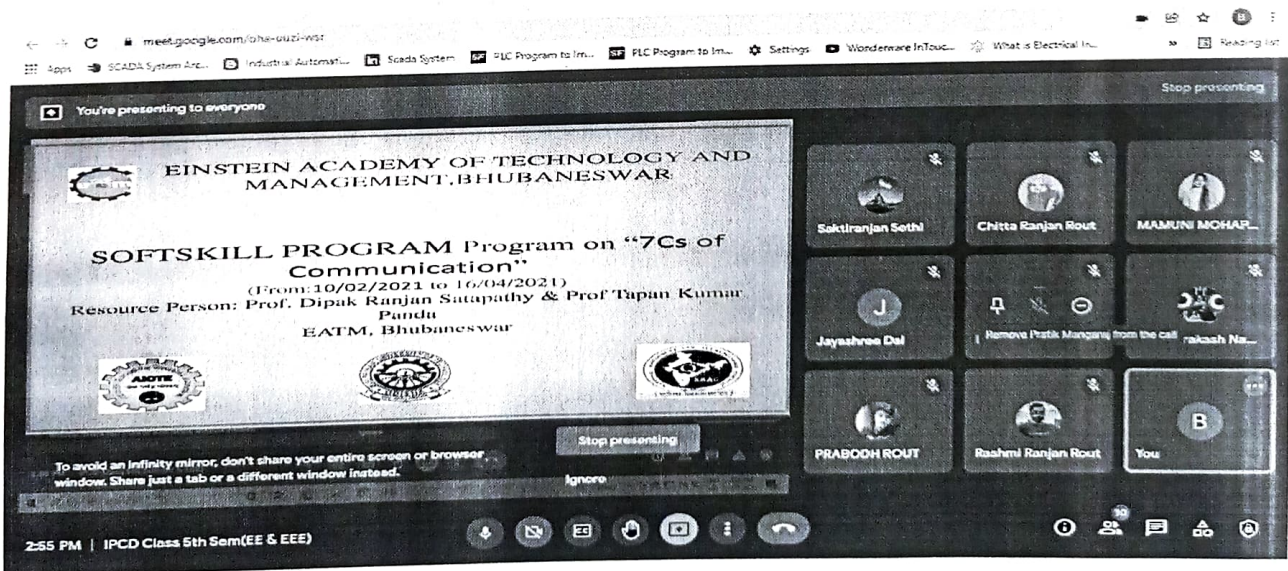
meet.google.com/oha-ouzi-wsr

Apps SCADA System Arc... Industrial Automati... Scada System PLC Program to Im... PLC Program to Im... Settings Wonderware InTouc... What is Electrical In... Reading list

You're presenting to everyone

Stop presenting

EINSTEIN ACADEMY OF TECHNOLOGY AND MANAGEMENT,BHUBANESWAR

SOFTSKILL PROGRAM Program on "7Cs of Communication"
(From:10/02/2021 to 16/04/2021)
Resource Person: Prof. Dipak Ranjan Satapathy & Prof Tapan Kumar Pandu
EATM, Bhubaneswar

AICTE

To avoid an infinity mirror, don't share your entire screen or browser window. Share just a tab or a different window instead.

Stop presenting

Ignore

Saktiranjan Sethi

Chitta Ranjan Rout

MAMUNI MOHAP...

Jayashree Dal

Remove Pratik Mangaraj from the call

rakash Na...

PRABODH ROUT

Rashmi Ranjan Rout

B

You

2:55 PM | IPCD Class 5th Sem(EE & EEE)

10